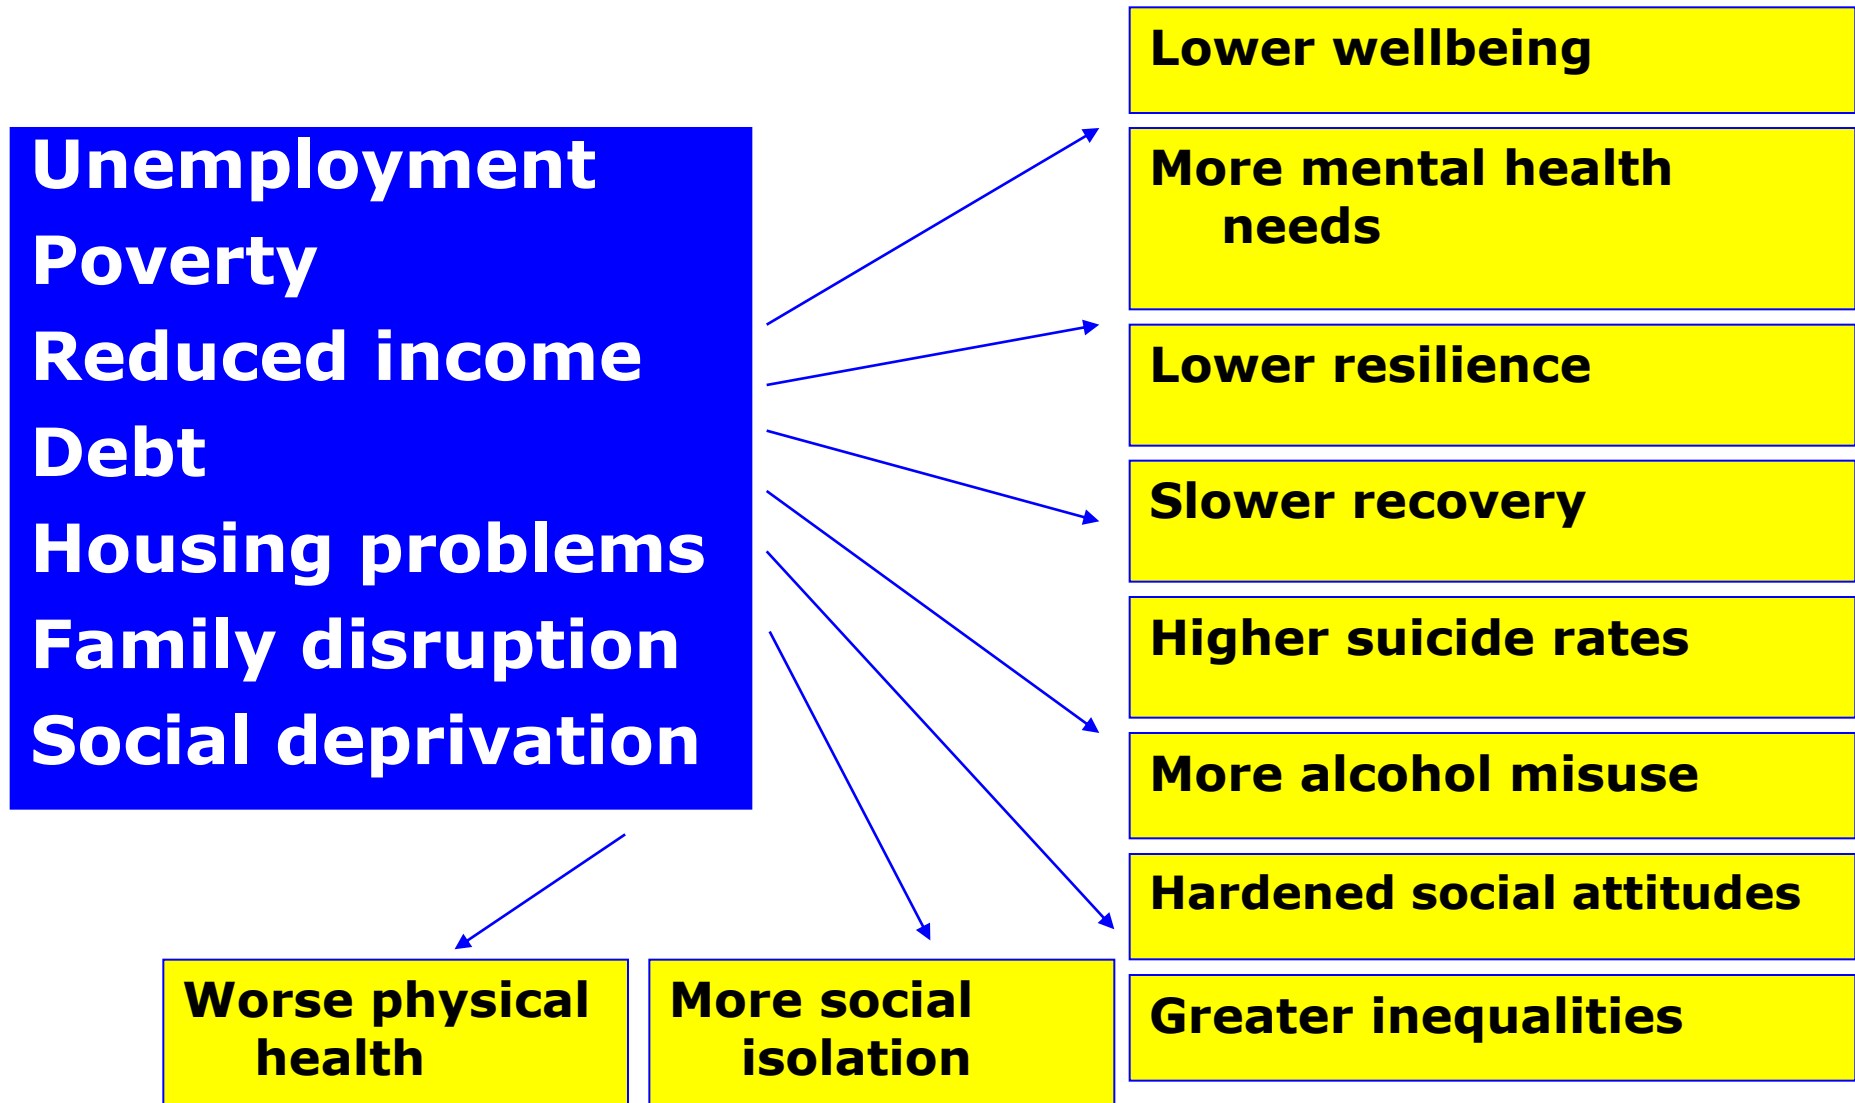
Unemployment
Poverty
Reduced income
Debt
Housing problems
Family disruption
Social deprivation

Lower wellbeing

More mental health needs

Lower resilience

Slower recovery

Higher suicide rates

More alcohol misuse

Hardened social attitudes

Greater inequalities

Worse physical health

More social isolation